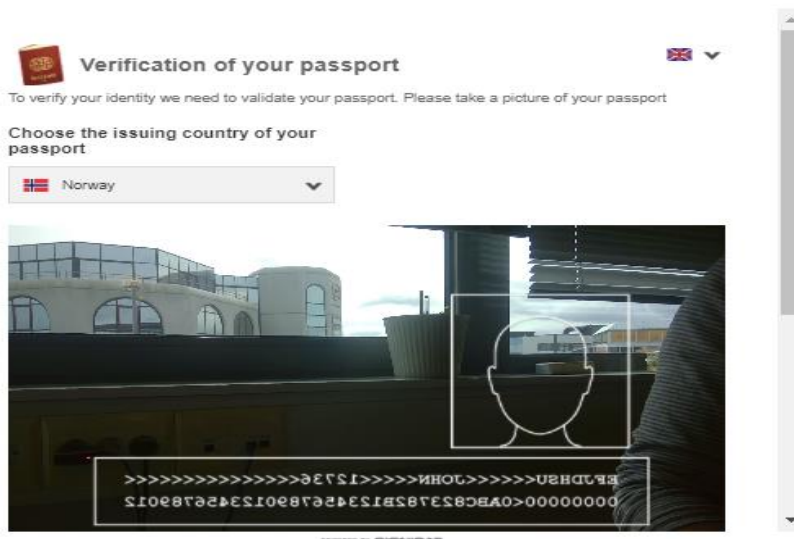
Verification of your passport

To verify your identity we need to validate your passport. Please take a picture of your passport

Choose the issuing country of your passport

Norway

EFDHSU<<<<<<JOHN<<<<<12736<<<<<<<<<<<<<<<<<<
0000000<0ABC8237B2B1234567890123456789012